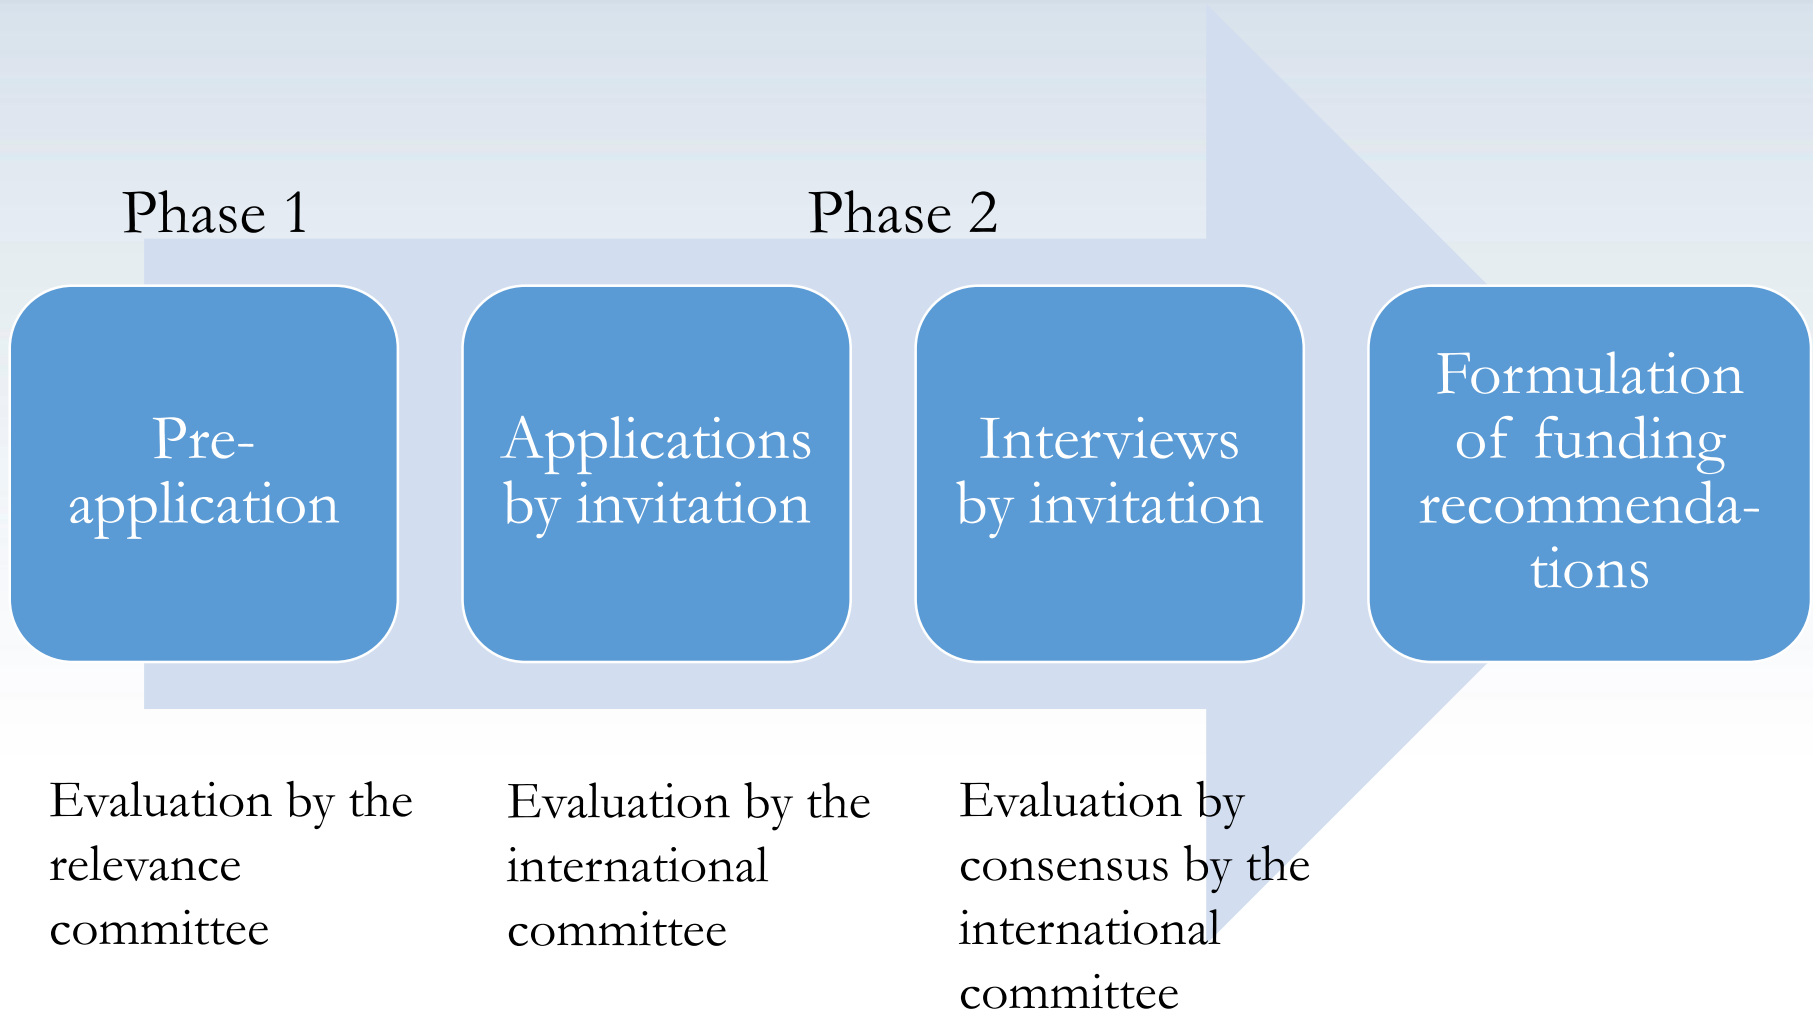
Phase 1

Phase 2

Pre-application

Applications by invitation

Interviews by invitation

Formulation of funding recommendations

Evaluation by the relevance committee

Evaluation by the international committee

Evaluation by consensus by the international committee